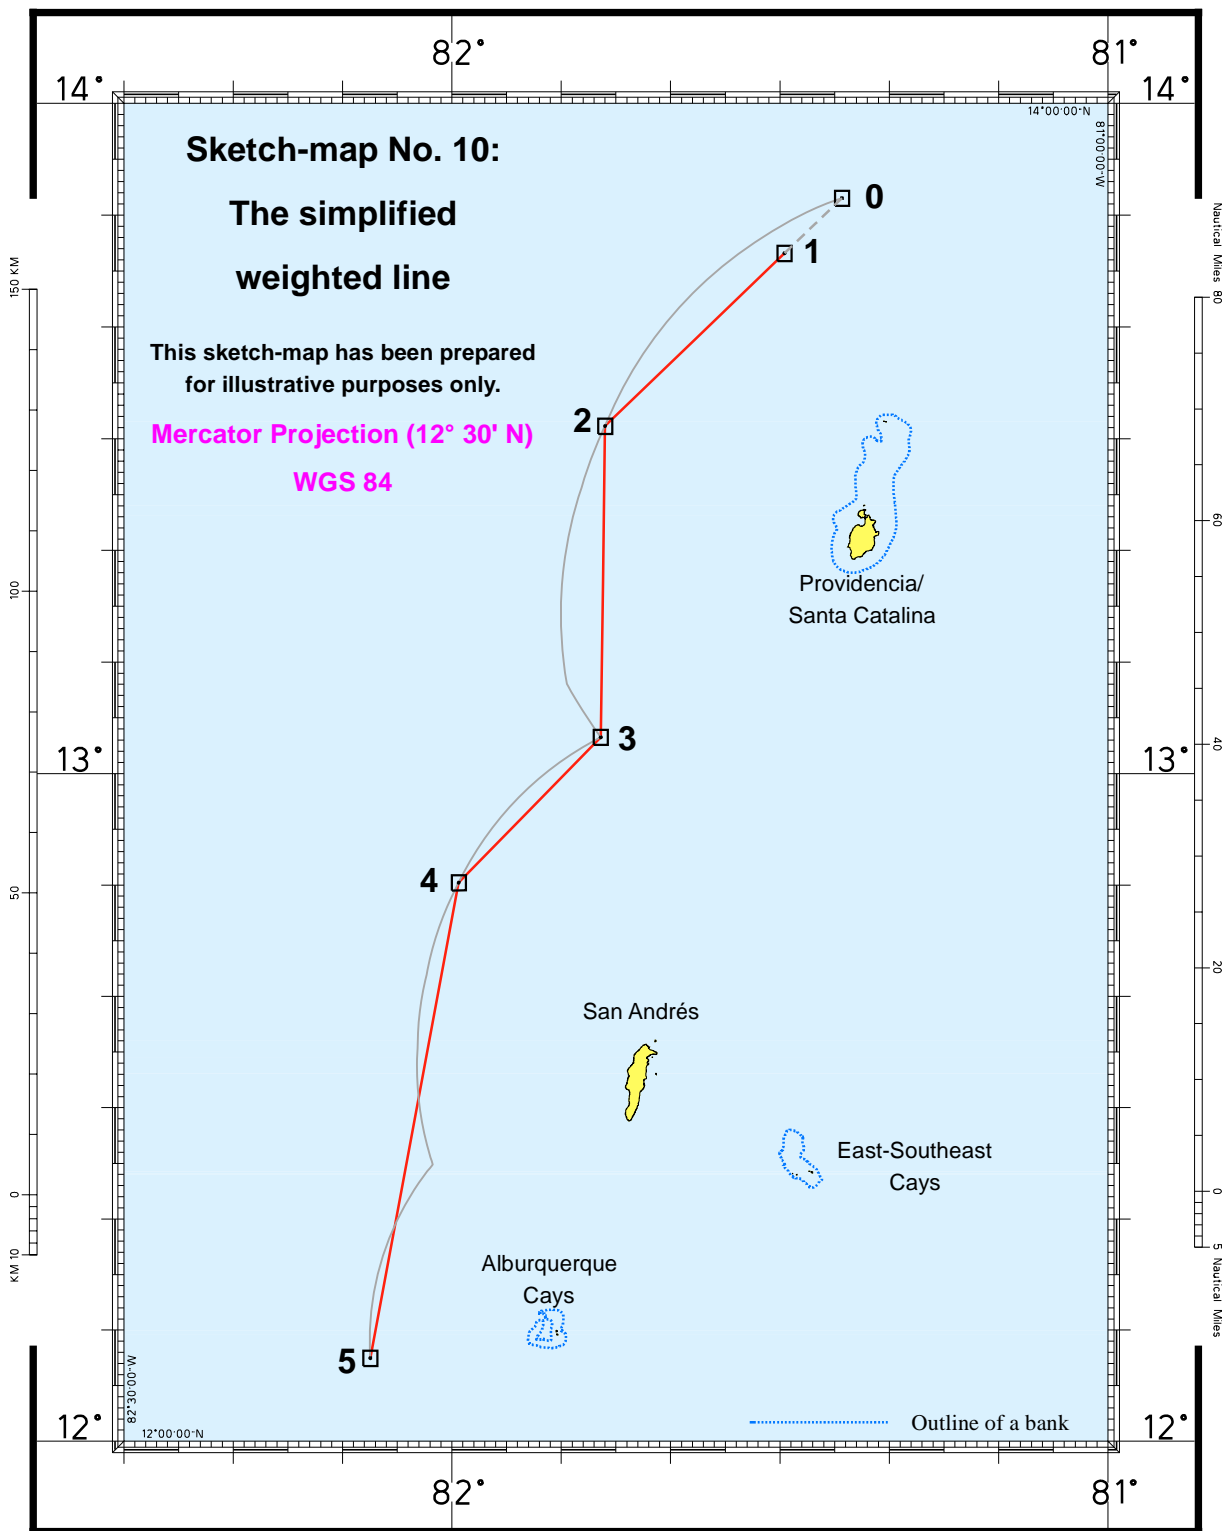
82° 81°

14° 14°

14°00'00·N

81°00'00·W

Sketch-map No. 10:

The simplified

weighted line

This sketch-map has been prepared for illustrative purposes only.

Mercator Projection (12° 30' N)

WGS 84

0

1

2

3

4

5

Providencia/ Santa Catalina

San Andrés

East-Southeast Cays

Alburquerque Cays

13° 13°

12° 12°

82°30'00·W

12°00'00·N

Outline of a bank

150 KM

100

50

0

KM 10

Nautical Miles 80

60

40

20

0

5 Nautical Miles

82° 81°